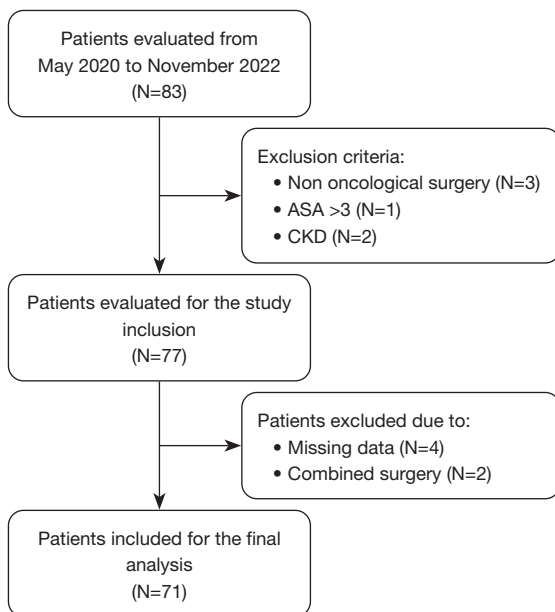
Patients evaluated from
May 2020 to November 2022
(N=83)

Exclusion criteria:
• Non oncological surgery (N=3)
• ASA >3 (N=1)
• CKD (N=2)

Patients evaluated for the study inclusion
(N=77)

Patients excluded due to:
• Missing data (N=4)
• Combined surgery (N=2)

Patients included for the final analysis
(N=71)